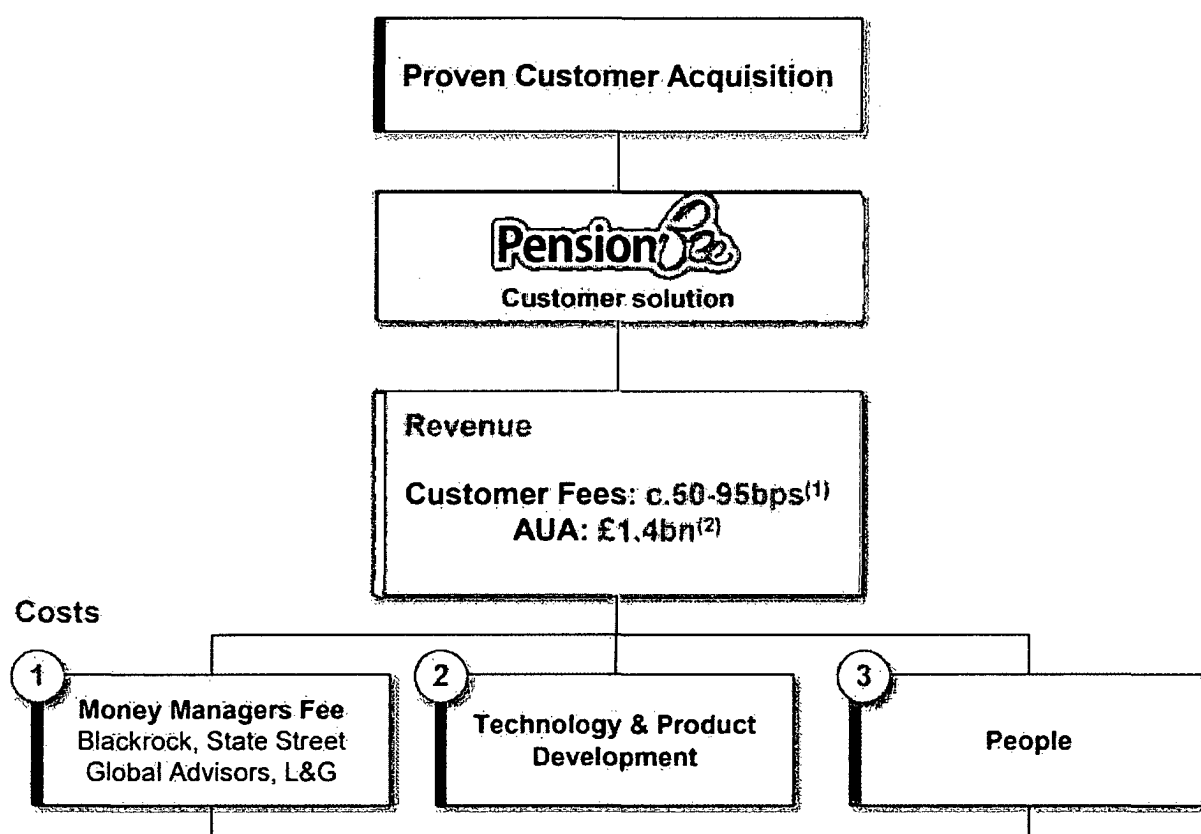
Proven Customer Acquisition

PensionBee

Customer solution

Revenue

Customer Fees: c.50-95bps$^{(1)}$
AUA: £1.4bn$^{(2)}$

Costs

1

Money Managers Fee
Blackrock, State Street Global Advisors, L&G

2

Technology & Product Development

3

People